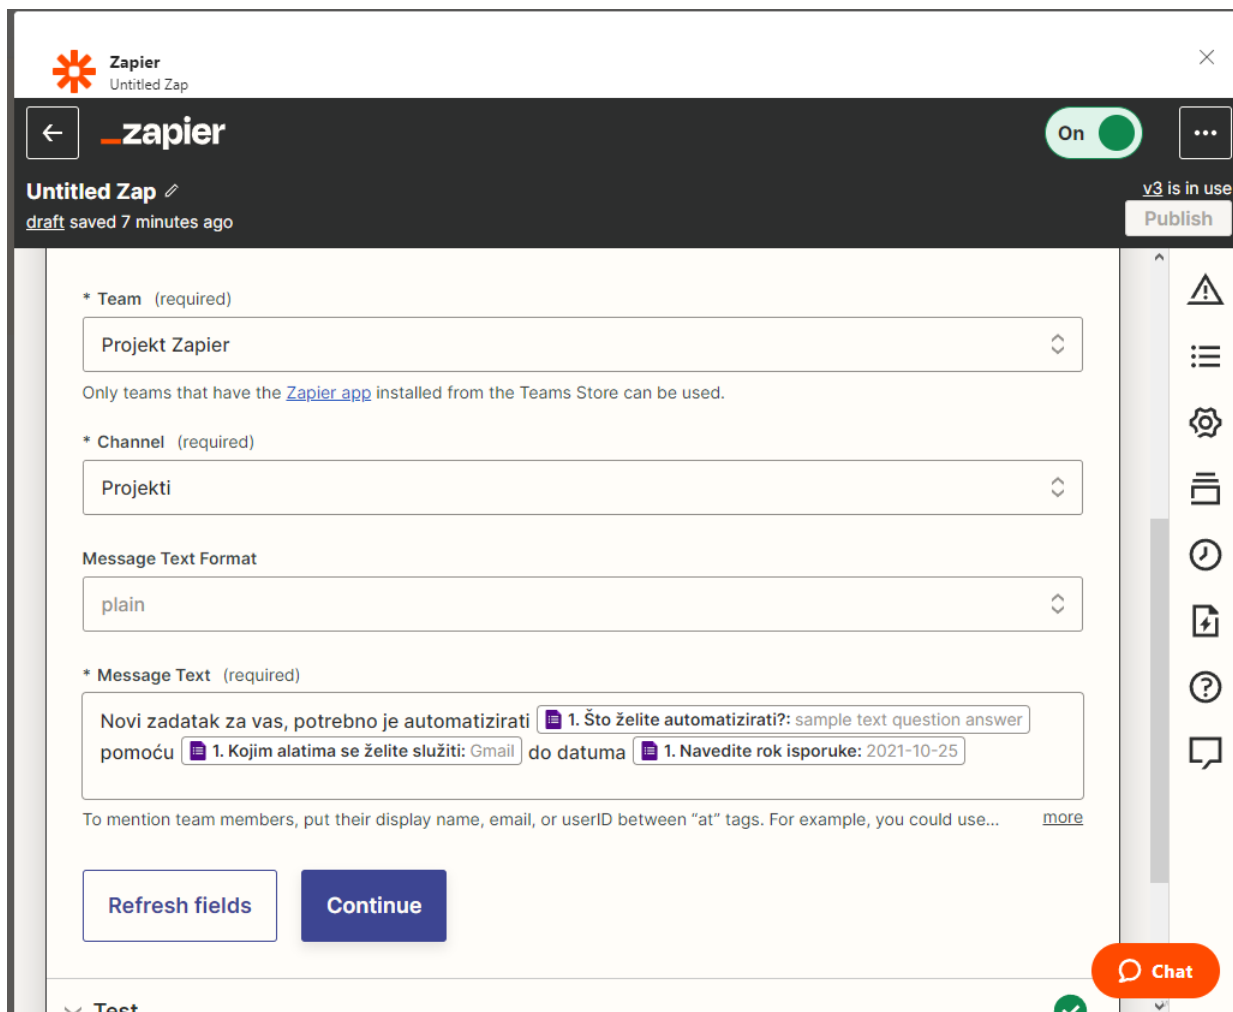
Zapier
Untitled Zap

_zapier

On

Untitled Zap
draft saved 7 minutes ago

v3 is in use
Publish

* Team (required)

Projekt Zapier

Only teams that have the Zapier app installed from the Teams Store can be used.

* Channel (required)

Projekti

Message Text Format

plain

* Message Text (required)

Novi zadatak za vas, potrebno je automatizirati 1. Što želite automatizirati?: sample text question answer pomoću 1. Kojim alatima se želite služiti: Gmail do datuma 1. Navedite rok isporuke: 2021-10-25

To mention team members, put their display name, email, or userID between "at" tags. For example, you could use... more

Refresh fields

Continue

Test

Chat